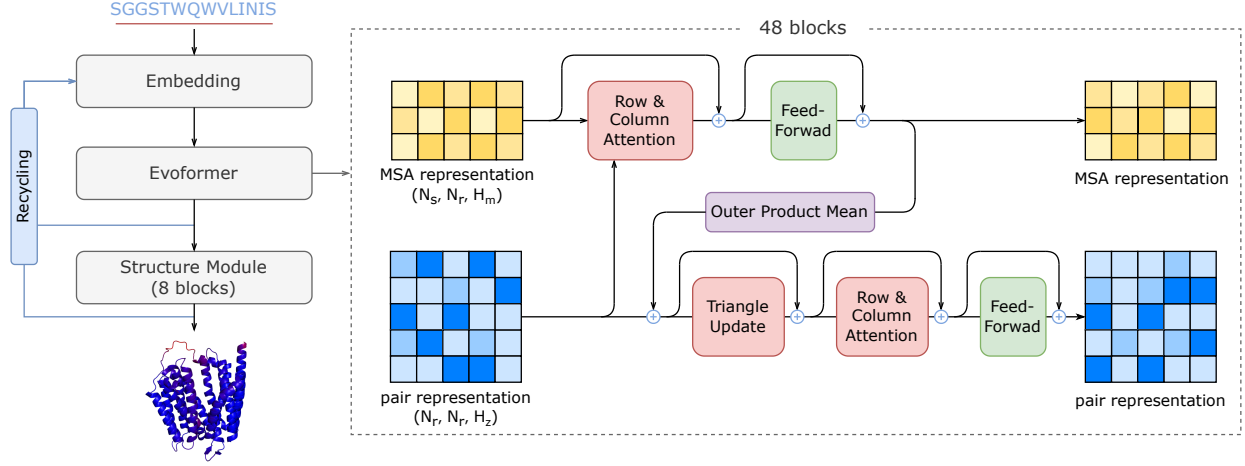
SGGSTWQWVLINIS

Embedding

Recycling

Evoformer

Structure Module
(8 blocks)

48 blocks

MSA representation
($N_s$, $N_r$, $H_m$)

Row &
Column
Attention

Feed-
Forwad

MSA representation

Outer Product Mean

pair representation
($N_r$, $N_r$, $H_z$)

Triangle
Update

Row &
Column
Attention

Feed-
Forwad

pair representation